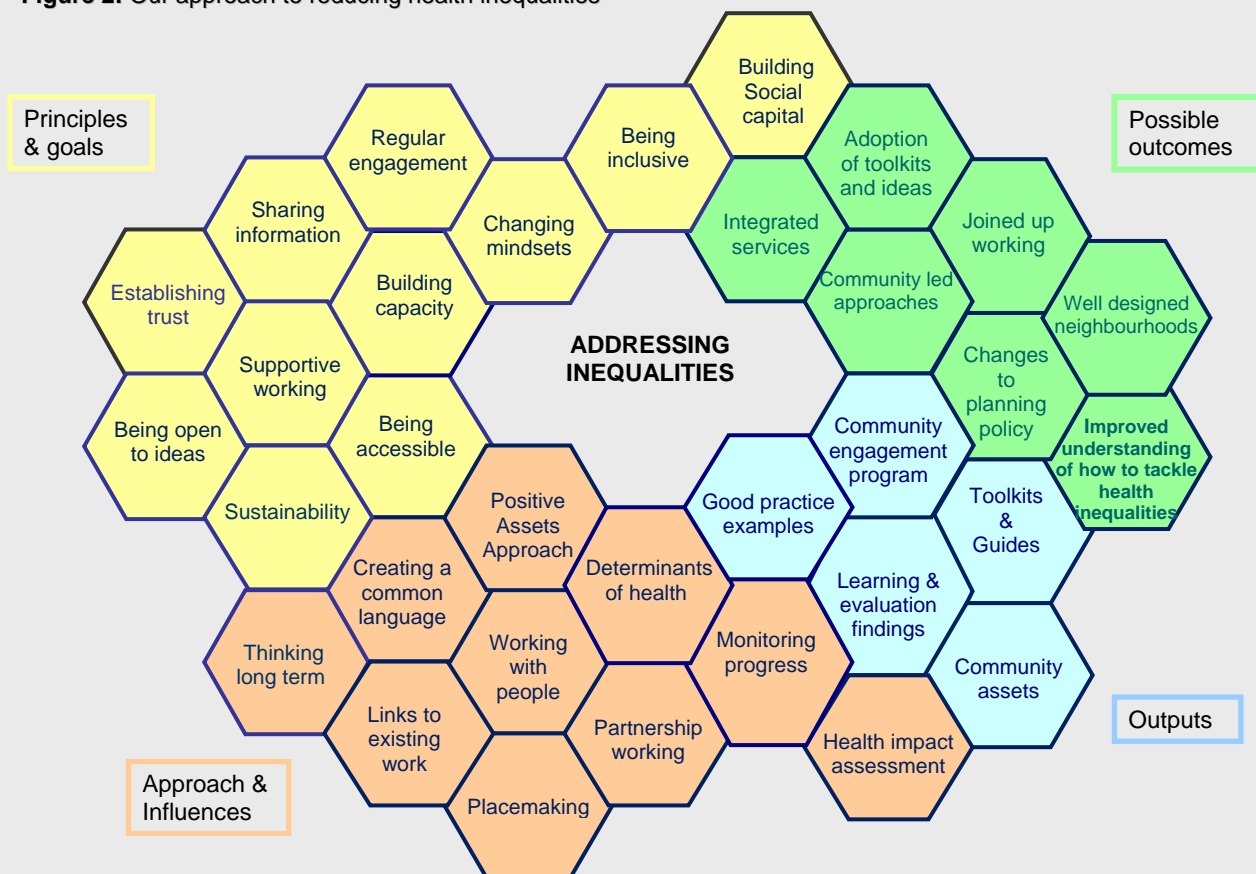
Figure 2: Our approach to reducing health inequalities

Principles & goals

Possible outcomes

Building Social capital

Regular engagement

Being inclusive

Adoption of toolkits and ideas

Sharing information

Changing mindsets

Integrated services

Joined up working

Establishing trust

Building capacity

Community led approaches

Well designed neighbourhoods

Supportive working

ADDRESSING INEQUALITIES

Changes to planning policy

Being open to ideas

Being accessible

Community engagement program

Improved understanding of how to tackle health inequalities

Positive Assets Approach

Good practice examples

Toolkits & Guides

Sustainability

Determinants of health

Creating a common language

Learning & evaluation findings

Thinking long term

Working with people

Monitoring progress

Community assets

Links to existing work

Partnership working

Outputs

Health impact assessment

Approach & Influences

Placemaking